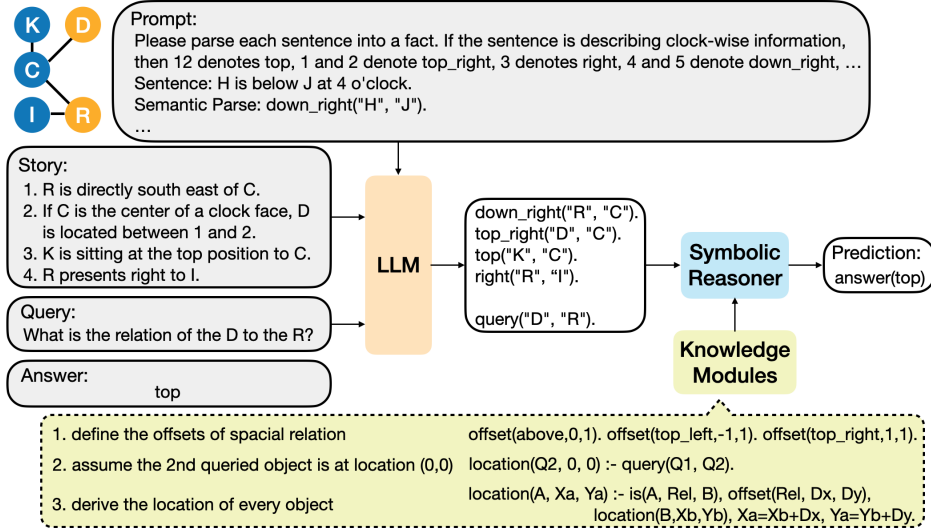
K
D
C
I
R

Prompt:
Please parse each sentence into a fact. If the sentence is describing clock-wise information, then 12 denotes top, 1 and 2 denote top_right, 3 denotes right, 4 and 5 denote down_right, …
Sentence: H is below J at 4 o'clock.
Semantic Parse: down_right("H", "J").
…

Story:
1. R is directly south east of C.
2. If C is the center of a clock face, D is located between 1 and 2.
3. K is sitting at the top position to C.
4. R presents right to I.

Query:
What is the relation of the D to the R?

Answer:
top

LLM

down_right("R", "C").
top_right("D", "C").
top("K", "C").
right("R", "I").

query("D", "R").

Symbolic Reasoner

Prediction:
answer(top)

Knowledge Modules

1. define the offsets of spacial relation
offset(above,0,1). offset(top_left,-1,1). offset(top_right,1,1).
2. assume the 2nd queried object is at location (0,0)
location(Q2, 0, 0) :- query(Q1, Q2).
3. derive the location of every object
location(A, Xa, Ya) :- is(A, Rel, B), offset(Rel, Dx, Dy), location(B,Xb,Yb), Xa=Xb+Dx, Ya=Yb+Dy.